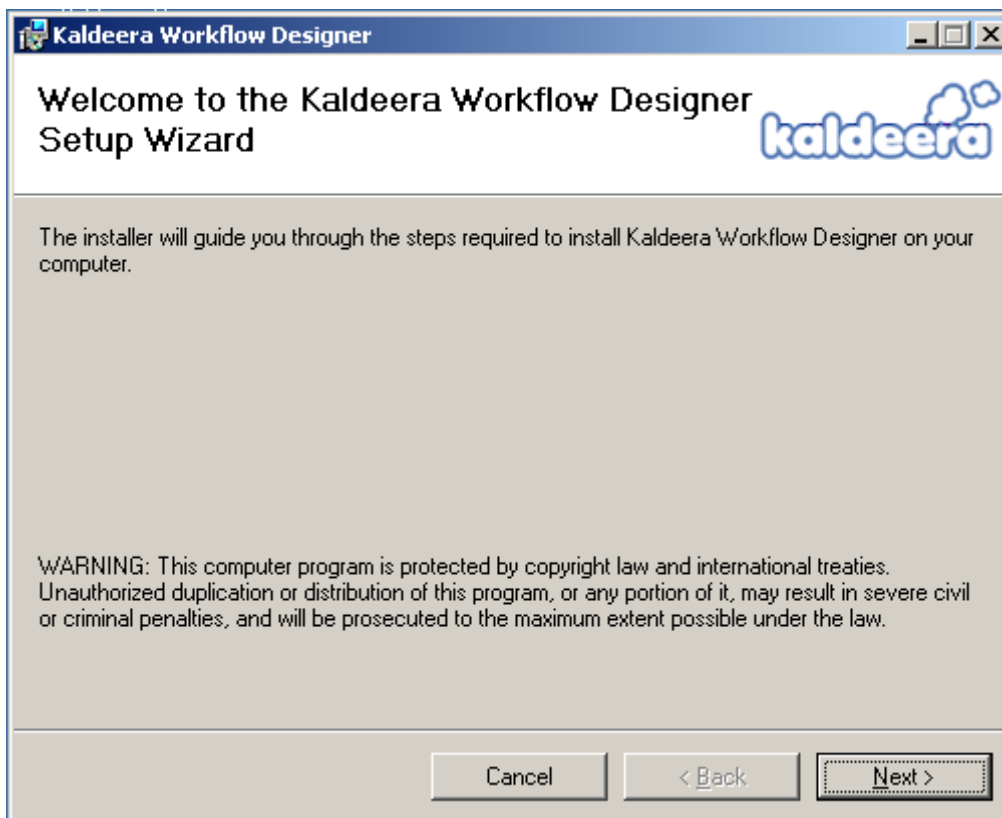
Kaldeera Workflow Designer

Welcome to the Kaldeera Workflow Designer Setup Wizard

kaldeera

The installer will guide you through the steps required to install Kaldeera Workflow Designer on your computer.

WARNING: This computer program is protected by copyright law and international treaties. Unauthorized duplication or distribution of this program, or any portion of it, may result in severe civil or criminal penalties, and will be prosecuted to the maximum extent possible under the law.

Cancel

< Back

Next >